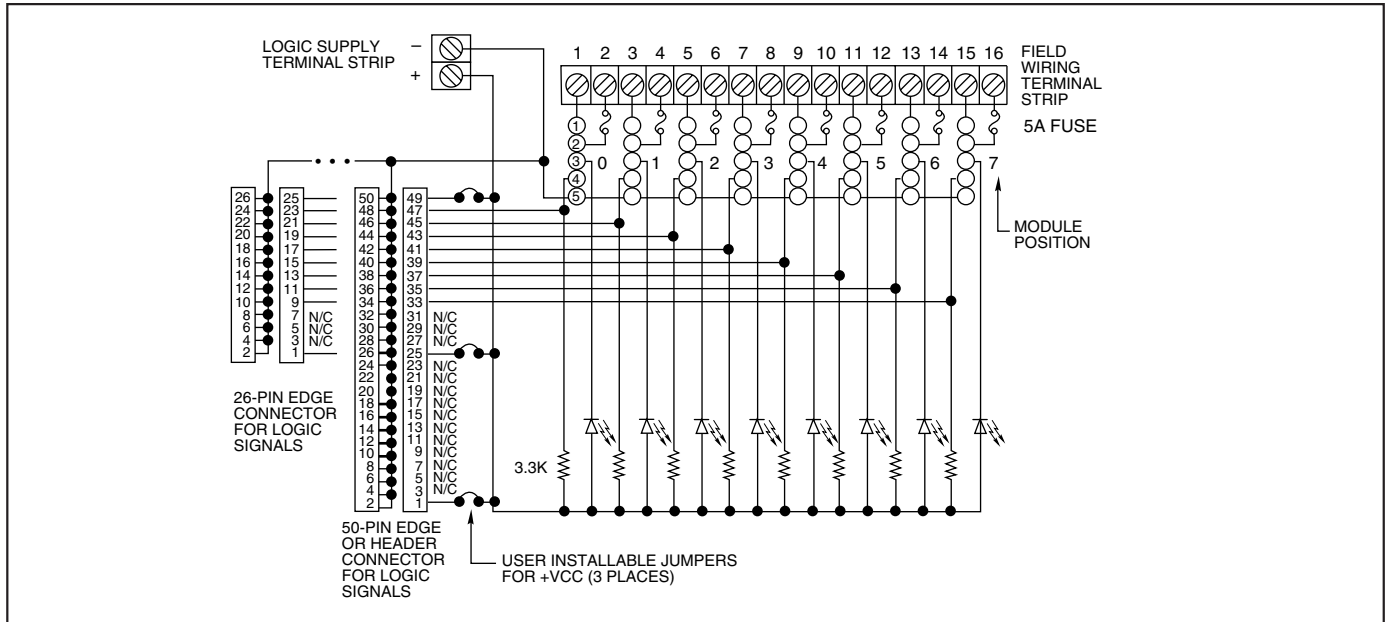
LOGIC SUPPLY TERMINAL STRIP
–
+

1 2 3 4 5 6 7 8 9 10 11 12 13 14 15 16

FIELD WIRING TERMINAL STRIP

5A FUSE

1
2
3
4
5

0 1 2 3 4 5 6 7

MODULE POSITION

26 24 22 20 18 16 14 12 10 8 6 4 2

25 23 21 19 17 15 13 11 9 7 5 3 1

N/C
N/C
N/C

50 48 46 44 42 40 38 36 34 32 30 28 26 24 22 20 18 16 14 12 10 8 6 4 2

49 47 45 43 41 39 37 35 33 31 29 27 25 23 21 19 17 15 13 11 9 7 5 3 1

N/C
N/C
N/C
N/C
N/C
N/C
N/C
N/C
N/C
N/C
N/C
N/C
N/C

3.3K

26-PIN EDGE CONNECTOR FOR LOGIC SIGNALS

50-PIN EDGE OR HEADER CONNECTOR FOR LOGIC SIGNALS

USER INSTALLABLE JUMPERS FOR +VCC (3 PLACES)